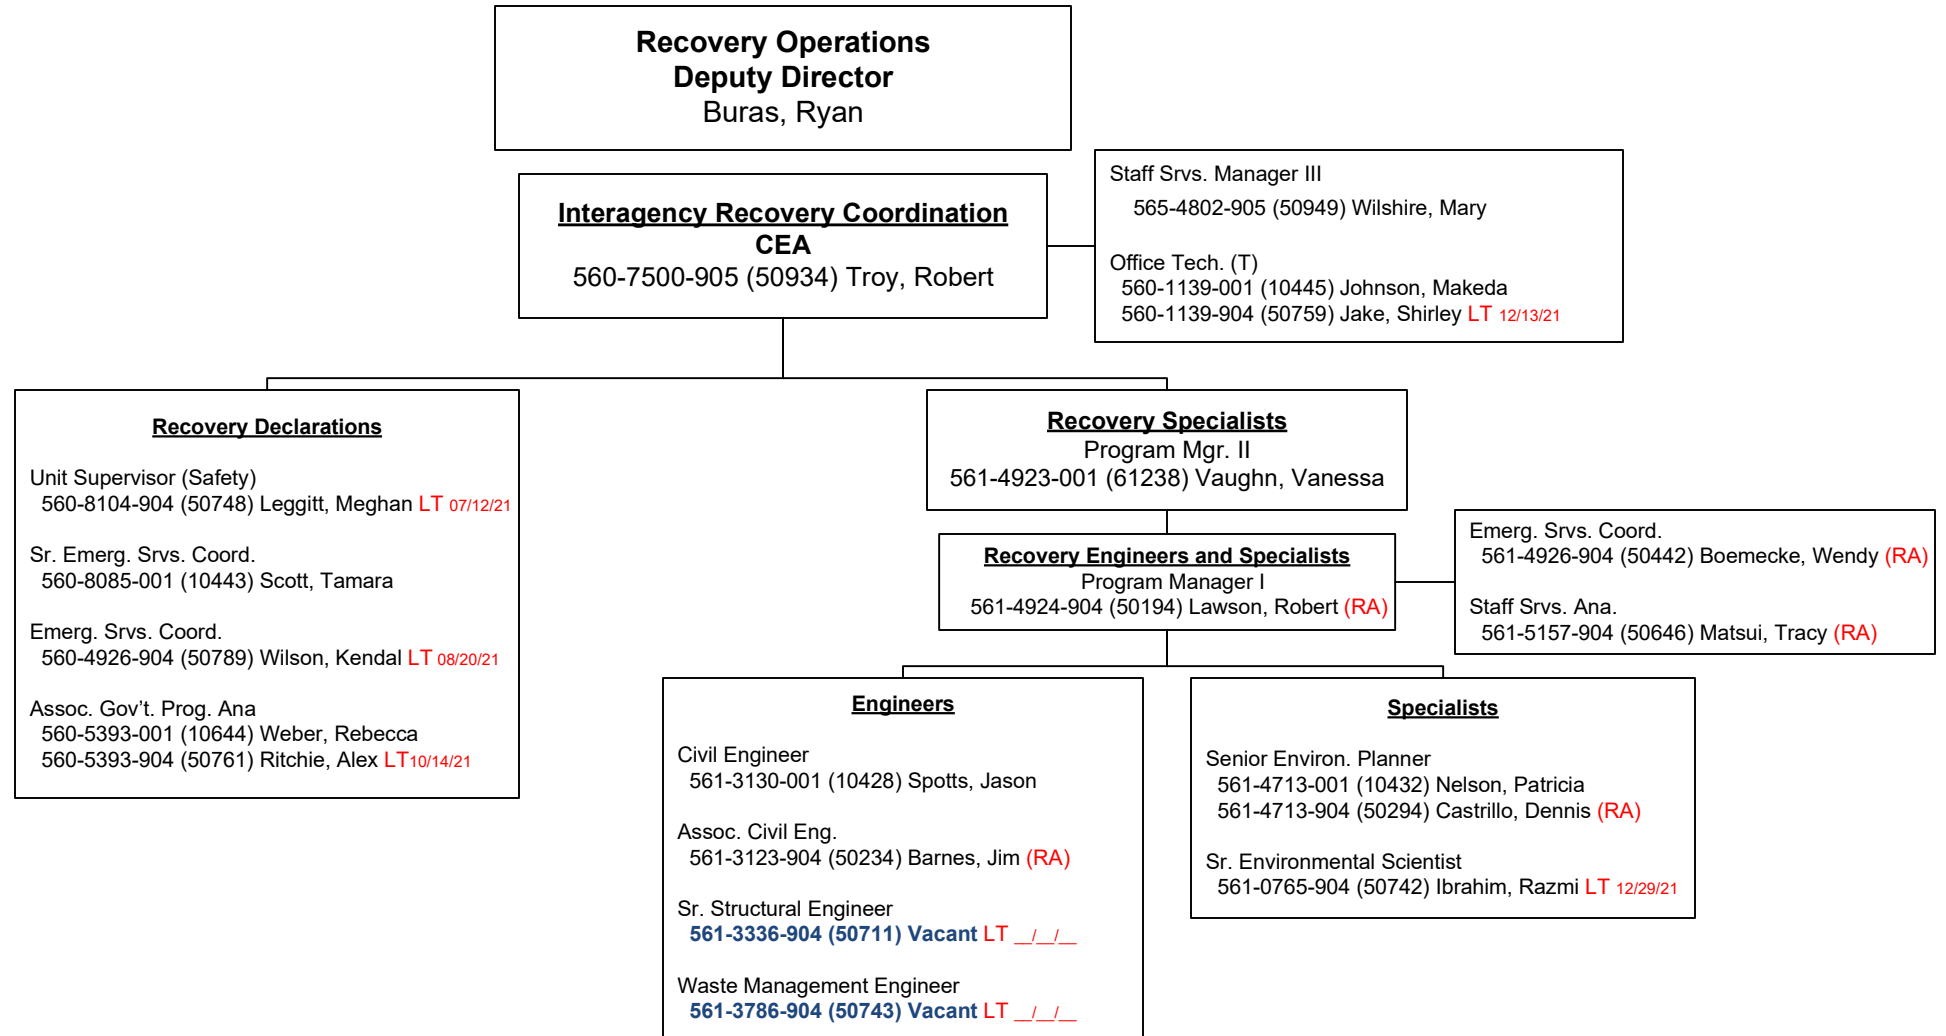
Recovery Operations
Deputy Director
Buras, Ryan

Interagency Recovery Coordination
CEA
560-7500-905 (50934) Troy, Robert

Staff Srvs. Manager III
565-4802-905 (50949) Wilshire, Mary

Office Tech. (T)
560-1139-001 (10445) Johnson, Makeda
560-1139-904 (50759) Jake, Shirley LT 12/13/21

Recovery Declarations

Unit Supervisor (Safety)
560-8104-904 (50748) Leggitt, Meghan LT 07/12/21

Sr. Emerg. Srvs. Coord.
560-8085-001 (10443) Scott, Tamara

Emerg. Srvs. Coord.
560-4926-904 (50789) Wilson, Kendal LT 08/20/21

Assoc. Gov't. Prog. Ana
560-5393-001 (10644) Weber, Rebecca
560-5393-904 (50761) Ritchie, Alex LT10/14/21

Recovery Specialists
Program Mgr. II
561-4923-001 (61238) Vaughn, Vanessa

Recovery Engineers and Specialists
Program Manager I
561-4924-904 (50194) Lawson, Robert (RA)

Emerg. Srvs. Coord.
561-4926-904 (50442) Boemecke, Wendy (RA)

Staff Srvs. Ana.
561-5157-904 (50646) Matsui, Tracy (RA)

Engineers

Civil Engineer
561-3130-001 (10428) Spotts, Jason

Assoc. Civil Eng.
561-3123-904 (50234) Barnes, Jim (RA)

Sr. Structural Engineer
561-3336-904 (50711) Vacant LT __/__/__

Waste Management Engineer
561-3786-904 (50743) Vacant LT __/__/__

Specialists

Senior Environ. Planner
561-4713-001 (10432) Nelson, Patricia
561-4713-904 (50294) Castrillo, Dennis (RA)

Sr. Environmental Scientist
561-0765-904 (50742) Ibrahim, Razmi LT 12/29/21